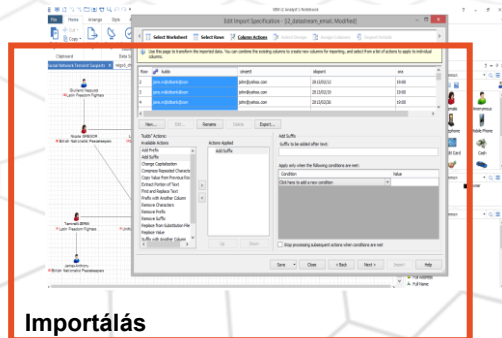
File Home Arrange Style

Edit Import Specification - 12_datastream_email: Modified

Select Worksheet | Select Rows | Column Actions | Select Charts | Assign Columns | Import Nodes

Use this page to transform the imported data. You can combine the existing columns to create new columns for importing, and select from a list of actions to apply to individual columns.

| Row | Audio | consent | dsppent | ava |
|---|---|---|---|---|
| 1 | janez.m@cbotanik.com | john@ottoss.com | 28/10/02/11 | 10:00 |
| 2 | janez.m@cbotanik.com | john@ottoss.com | 28/10/02/10 | 10:00 |
| 3 | janez.m@cbotanik.com | john@ottoss.com | 28/10/02/10 | 10:00 |
| 4 | janez.m@cbotanik.com | john@ottoss.com | 28/10/02/10 | 10:00 |

New... Edit... Rename Delete Export...

"Audio" Actions:
Available Actions:
Add Prefix
Add Suffix
Change Capitalization
Compress Repeated Characters
Copy Value from Previous Row
Extract Portion of Text
Find and Replace Text
Prefix with Another Column
Remove Characters
Remove Prefix
Remove Suffix
Replace from Substitution File
Replace Value
Suffix with Another Column

Actions Applied
Add Suffix

Up Down

Add Suffix
Suffix to be added after text:

Apply only when the following conditions are met:
| Condition | Value |
|---|---|
| Click here to add a new condition | |

Stop processing subsequent actions when conditions are met

Save Close < Back Next > Import Help

Clipboard
Social Network Network Snippets

Richard Heacock
Latin Freedom Fighters

Wobbie GREGOR
British Nationalist Peacekeepers

Tamriell JEMMI
Latin Freedom Fighters

James Anthony
British Nationality Peacekeepers

Anonymous
Mobile Phone
Cash
Full Name
Full Address

Importálás